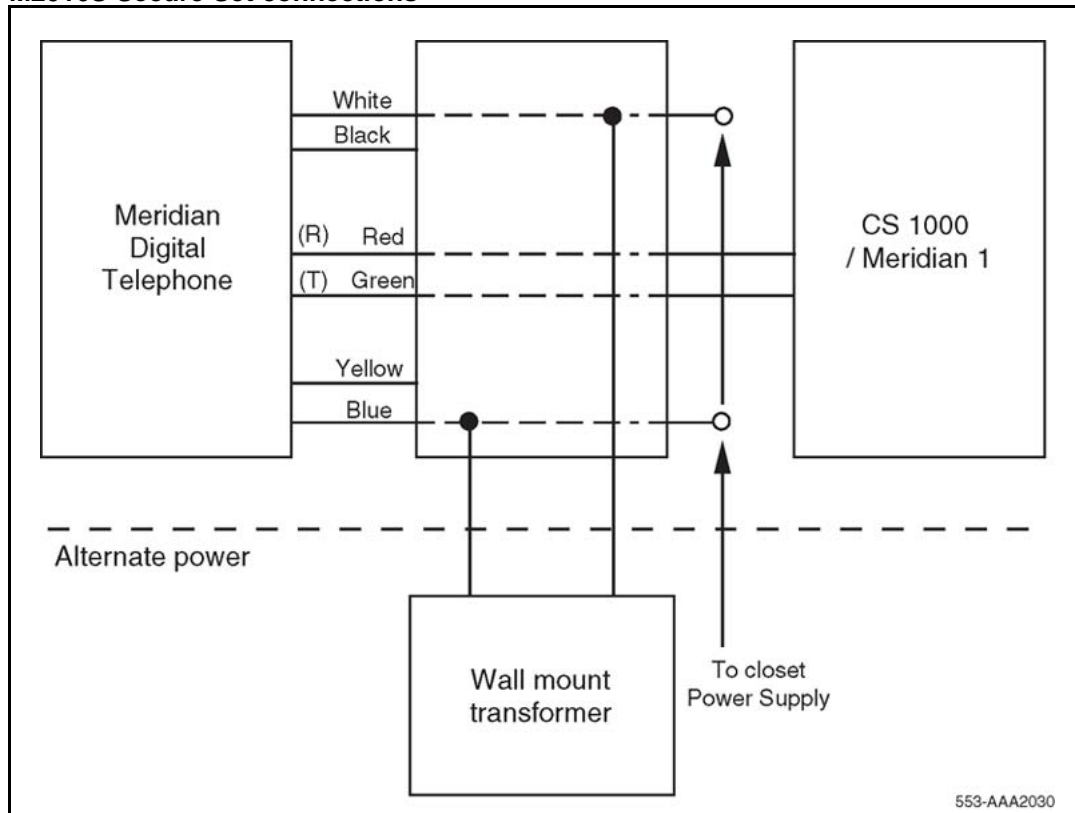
M2016S Secure Set connections

Meridian Digital Telephone

White
Black
(R) Red
(T) Green
Yellow
Blue

CS 1000 / Meridian 1

Alternate power

Wall mount transformer

To closet Power Supply

553-AAA2030